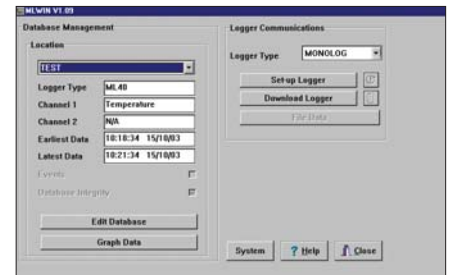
MLWIN V1.09

Database Management

Location

TEST

Logger Type ML40

Channel 1 Temperature

Channel 2 N/A

Earliest Data 10:18:34 15/10/03

Latest Data 10:21:34 15/10/03

Events

Database Integrity

Edit Database

Graph Data

Logger Communications

Logger Type MONOLOG

Set-up Logger

Download Logger

File Data

System

? Help

Close